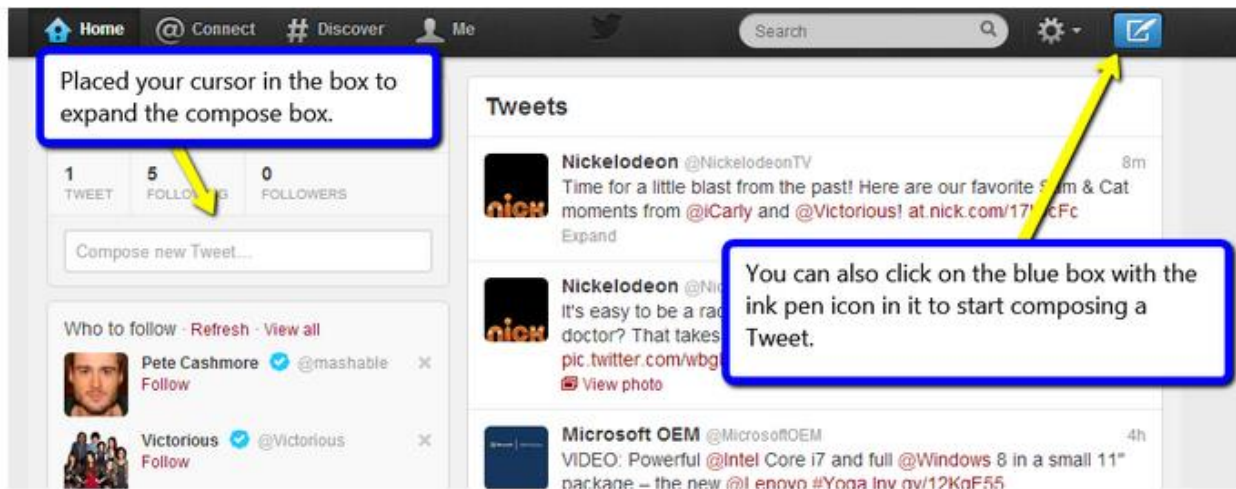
Home @ Connect # Discover Me

Search

Placed your cursor in the box to expand the compose box.

1 TWEET 5 FOLLO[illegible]G 0 FOLLOWERS

Compose new Tweet...

Who to follow · Refresh · View all

Pete Cashmore @mashable
Follow

Victorious @Victorious
Follow

Tweets

Nickelodeon @NickelodeonTV 8m
Time for a little blast from the past! Here are our favorite S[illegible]m & Cat moments from @iCarly and @Victorious! at.nick.com/17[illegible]cFc
Expand

Nickelodeon @Ni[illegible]
It's easy to be a rac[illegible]
doctor? That takes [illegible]
pic.twitter.com/wbg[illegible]
View photo

You can also click on the blue box with the ink pen icon in it to start composing a Tweet.

Microsoft OEM @MicrosoftOEM 4h
VIDEO: Powerful @Intel Core i7 and full @Windows 8 in a small 11" package – the new @Lenovo #Yoga lnv.gy/12KqE55